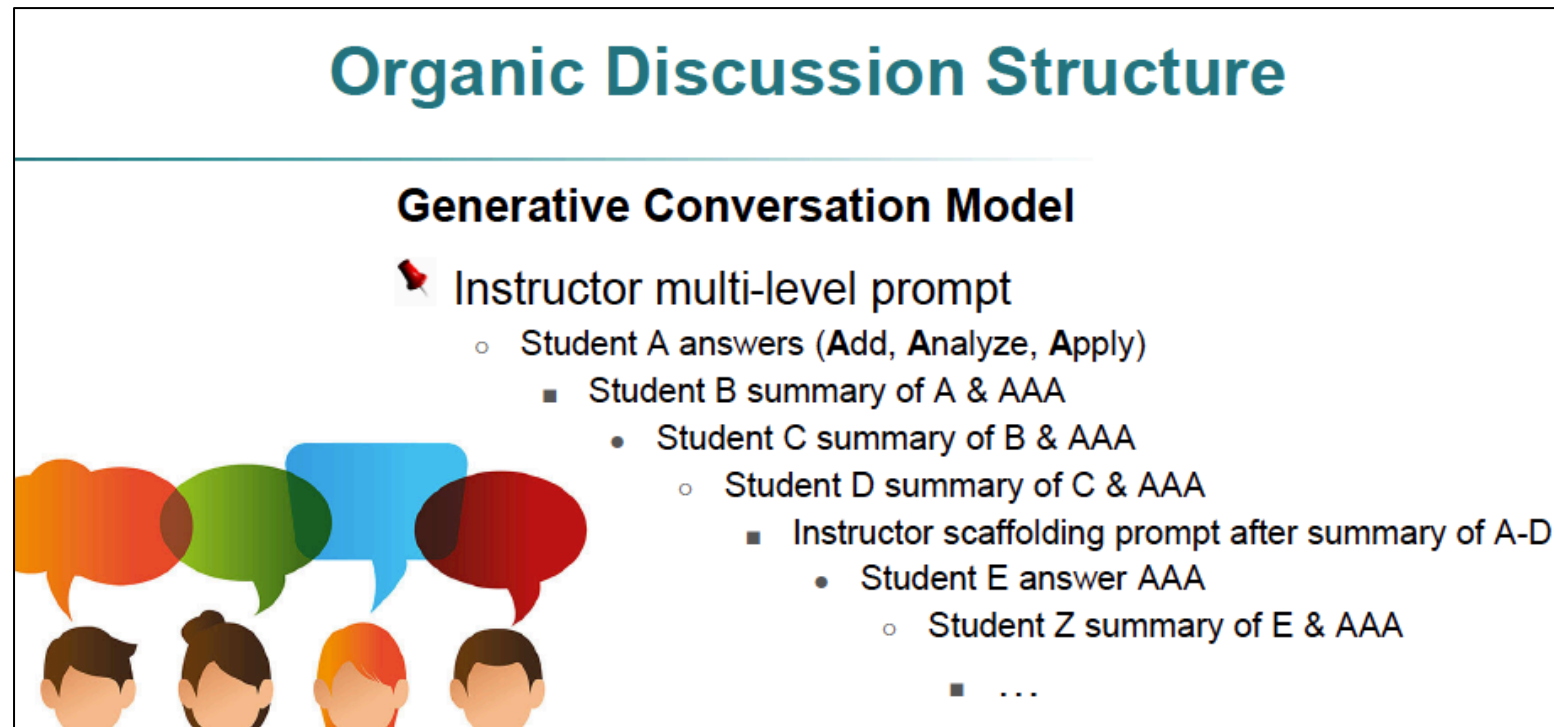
Organic Discussion Structure

Generative Conversation Model

Instructor multi-level prompt

- Student A answers (**A**dd, **A**nalyze, **A**pply)
  - Student B summary of A & AAA
    - Student C summary of B & AAA
      - Student D summary of C & AAA
        - Instructor scaffolding prompt after summary of A-D
          - Student E answer AAA
            - Student Z summary of E & AAA
              - . . .